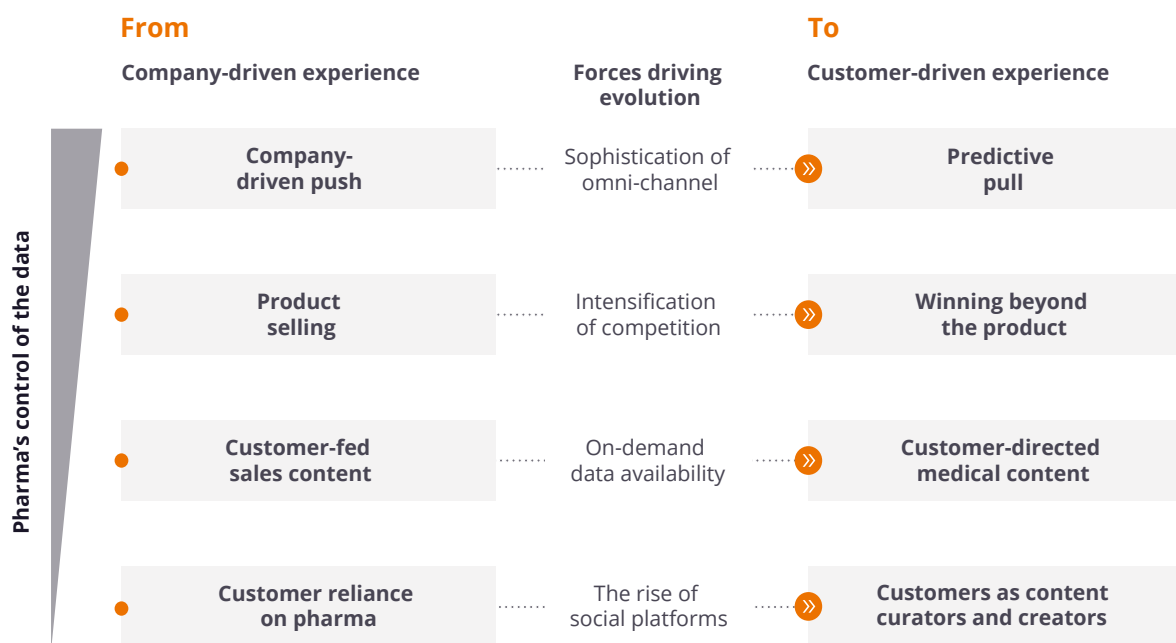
From

To

Company-driven experience

Forces driving evolution

Customer-driven experience

Pharma's control of the data

Company-driven push

Sophistication of omni-channel

Predictive pull

Product selling

Intensification of competition

Winning beyond the product

Customer-fed sales content

On-demand data availability

Customer-directed medical content

Customer reliance on pharma

The rise of social platforms

Customers as content curators and creators